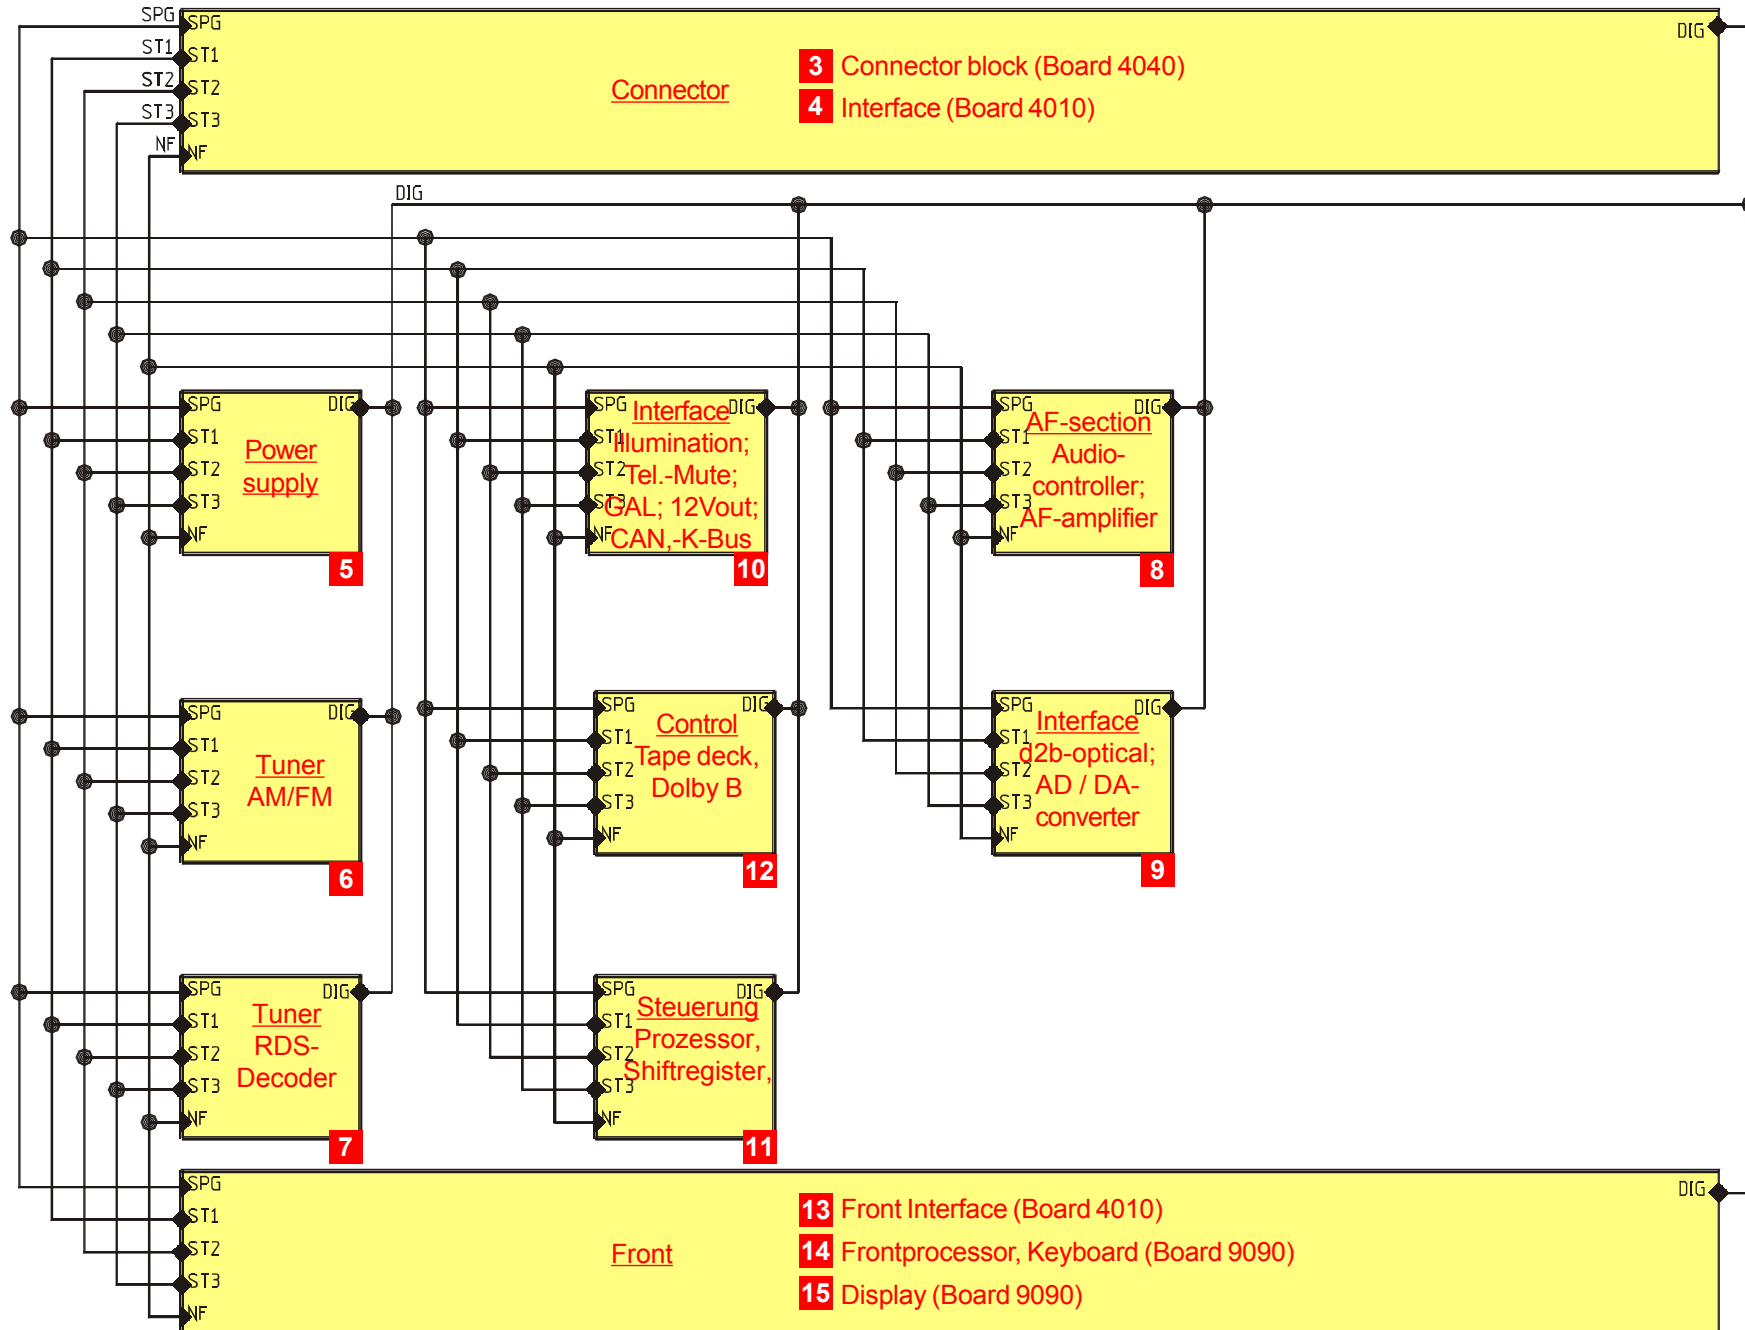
SPG
ST1
ST2
ST3
NF

SPG
ST1
ST2
ST3
NF

Connector

3 Connector block (Board 4040)
4 Interface (Board 4010)

DIG

DIG

SPG
ST1
ST2
ST3
NF
DIG
Power supply
5

SPG
ST1
ST2
ST3
NF
DIG
Interface
Illumination;
Tel.-Mute;
GAL; 12Vout;
CAN,-K-Bus
10

SPG
ST1
ST2
ST3
NF
DIG
AF-section
Audio-controller;
AF-amplifier
8

SPG
ST1
ST2
ST3
NF
DIG
Tuner
AM/FM
6

SPG
ST1
ST2
ST3
NF
DIG
Control
Tape deck,
Dolby B
12

SPG
ST1
ST2
ST3
NF
DIG
Interface
d2b-optical;
AD / DA-converter
9

SPG
ST1
ST2
ST3
NF
DIG
Tuner
RDS-
Decoder
7

SPG
ST1
ST2
ST3
NF
DIG
Steuerung
Prozessor,
Shiftregister,
11

SPG
ST1
ST2
ST3
NF
DIG
Front

13 Front Interface (Board 4010)
14 Frontprocessor, Keyboard (Board 9090)
15 Display (Board 9090)